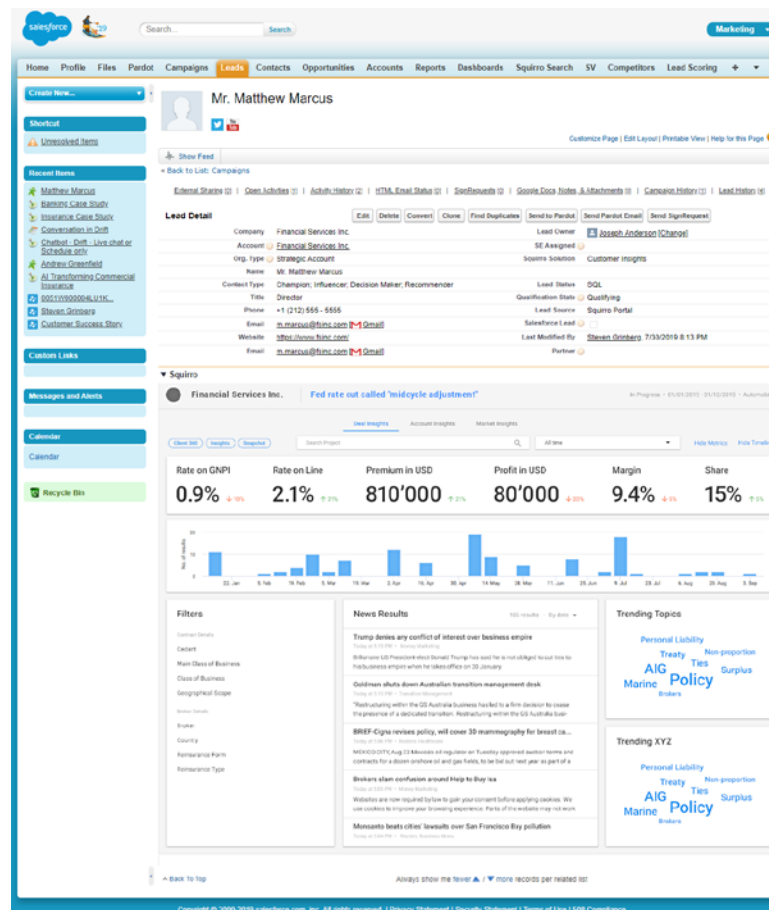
salesforce

Search...

Search

Marketing

Home Profile Files Pardot Campaigns Leads Contacts Opportunities Accounts Reports Dashboards Squirro Search SV Competitors Lead Scoring +

Create New...

Shortcut

Unresolved Items

Recent Items

Matthew Marcus
Banking Case Study
Insurance Case Study
Conversation in Drift
Chatbot - Drift - Live chat or Schedule only
Andrew Greenfield
AI Transforming Commercial Insurance
00Q1W000004LU1K...
Steven Grinberg
Customer Success Story

Custom Links

Messages and Alerts

Calendar

Calendar

Recycle Bin

Mr. Matthew Marcus

Customize Page | Edit Layout | Printable View | Help for this Page

Show Feed

« Back to List: Campaigns

External Sharing [0] | Open Activities [0] | Activity History [2] | HTML Email Status [0] | SignRequests [0] | Google Docs, Notes, & Attachments [0] | Campaign History [1] | Lead History [4]

Lead Detail

Edit Delete Convert Clone Find Duplicates Send to Pardot Send Pardot Email Send SignRequest

| | | | |
|---|---|---|---|
| Company | Financial Services Inc. | Lead Owner | Joseph Anderson [Change] |
| Account | Financial Services Inc. | SE Assigned | |
| Org. Type | Strategic Account | Squirro Solution | Customer Insights |
| Name | Mr. Matthew Marcus | | |
| Contact Type | Champion; Influencer; Decision Maker; Recommender | Lead Status | SQL |
| Title | Director | Qualification State | Qualifying |
| Phone | +1 (212) 555 - 5555 | Lead Source | Squirro Portal |
| Email | m.marcus@fsinc.com [Gmail] | Salesforce Lead | |
| Website | https://www.fsinc.com/ | Last Modified By | Steven Grinberg, 7/30/2019 8:13 PM |
| Email | m.marcus@fsinc.com [Gmail] | Partner | |

Squirro

Financial Services Inc.

Fed rate cut called "midcycle adjustment"

In Progress · 01/01/2015 - 31/12/2015 · Automatic

Deal Insights Account Insights Market Insights

Client 360 Insights Snapshot

Search Project

All time

Hide Metrics Hide Timeline

| Rate on GNPI | Rate on Line | Premium in USD | Profit in USD | Margin | Share |
|---|---|---|---|---|---|
| 0.9% ↓10% | 2.1% ↑21% | 810'000 ↑21% | 80'000 ↓35% | 9.4% ↓5% | 15% ↑5% |

30 20 10 No. of results

22. Jan 5. Feb 19. Feb 5. Mar 19. Mar 2. Apr 16. Apr 30. Apr 14. May 28. May 11. Jun 25. Jun 9. Jul 23. Jul 6. Aug 20. Aug 3. Sep

Filters

Contract Details
Cedent
Main Class of Business
Class of Business
Geographical Scope
Broker Details
Broker
Country
Reinsurance Form
Reinsurance Type

News Results

165 results By date

Trump denies any conflict of interest over business empire
Billionaire US President-elect Donald Trump has said he is not obliged to cut ties to his business empire when he takes office on 20 January.

Goldman shuts down Australian transition management desk
"Restructuring within the GS Australia business has led to a firm decision to cease the presence of a dedicated transition. Restructuring within the GS Australia busi-

BRIEF-Cigna revises policy, will cover 3D mammography for breast cancer
MEXICO CITY, Aug 22 Mexico's oil regulator on Tuesday approved auction terms and contracts for a dozen onshore oil and gas fields, to be auctioned next year as part of a

Brokers slam confusion around Help to Buy isa
Websites are now required by law to gain your consent before applying cookies. We use cookies to improve your browsing experience. Parts of the website may not work

Monsanto beats cities' lawsuits over San Francisco Bay pollution

Trending Topics

Personal Liability Treaty Non-proportion AIG Ties Surplus Marine Policy Brokers

Trending XYZ

Personal Liability Treaty Non-proportion AIG Ties Surplus Marine Policy Brokers

^ Back To Top

Always show me fewer ▲ / ▼ more records per related list

Copyright © 2000-2019 salesforce.com, inc. All rights reserved. | Privacy Statement | Security Statement | Terms of Use | 508 Compliance